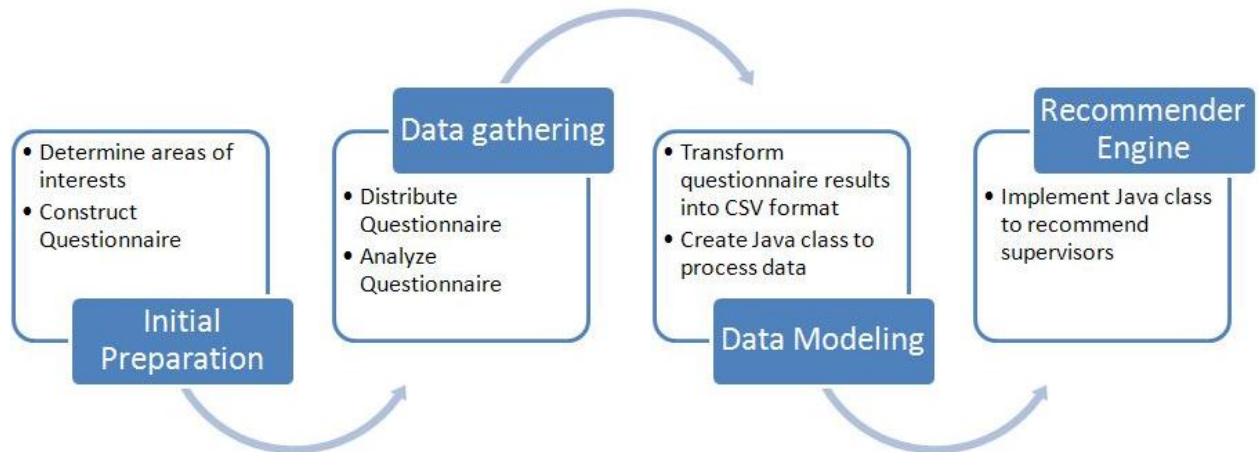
- Determine areas of interests
- Construct Questionnaire

Initial Preparation

Data gathering

- Distribute Questionnaire
- Analyze Questionnaire

- Transform questionnaire results into CSV format
- Create Java class to process data

Data Modeling

Recommender Engine

- Implement Java class to recommend supervisors